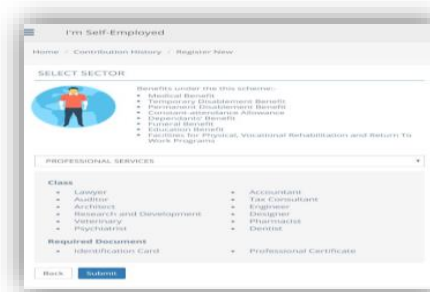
I'm Self-Employed

Home / Contribution History / Register New

SELECT SECTOR

Benefits under the this scheme:

- Medical Benefit
- Temporary Disablement Benefit
- Permanent Disablement Benefit
- Constant-attendance Allowance
- Dependants' Benefit
- Funeral Benefit
- Education Benefit
- Facilities for Physical, Vocational Rehabilitation and Return To Work Programs

PROFESSIONAL SERVICES

Class

- Lawyer
- Auditor
- Architect
- Research and Development
- Veterinary
- Psychiatrist

- Accountant
- Tax Consultant
- Engineer
- Designer
- Pharmacist
- Dentist

Required Document

- Identification Card

- Professional Certificate

Back Submit